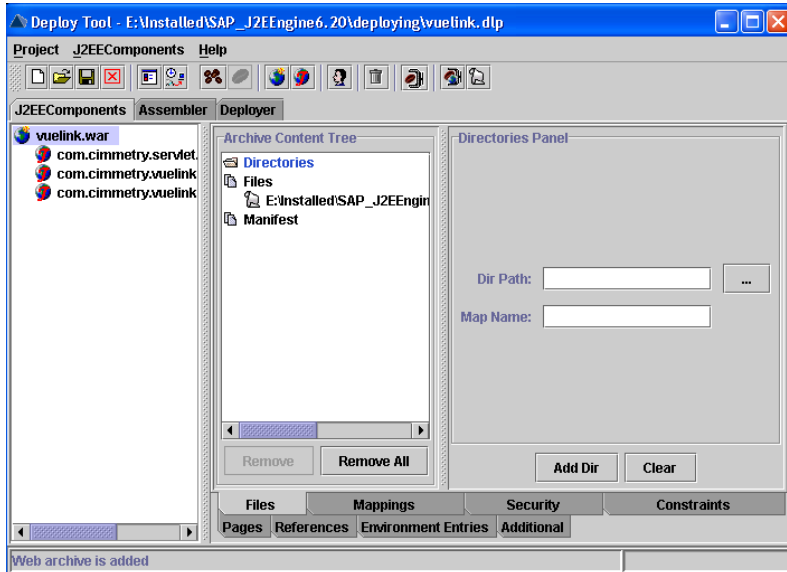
Deploy Tool - E:\Installed\SAP_J2EEngine6.20\deploying\vuelink.dlp

Project J2EEComponents Help

J2EEComponents Assembler Deployer

vuelink.war
com.cimmetry.servlet.
com.cimmetry.vuelink
com.cimmetry.vuelink

Archive Content Tree
Directories
Files
E:\Installed\SAP_J2EEngin
Manifest

Remove Remove All

Directories Panel

Dir Path: ...
Map Name:

Add Dir Clear

Files Mappings Security Constraints
Pages References Environment Entries Additional

Web archive is added